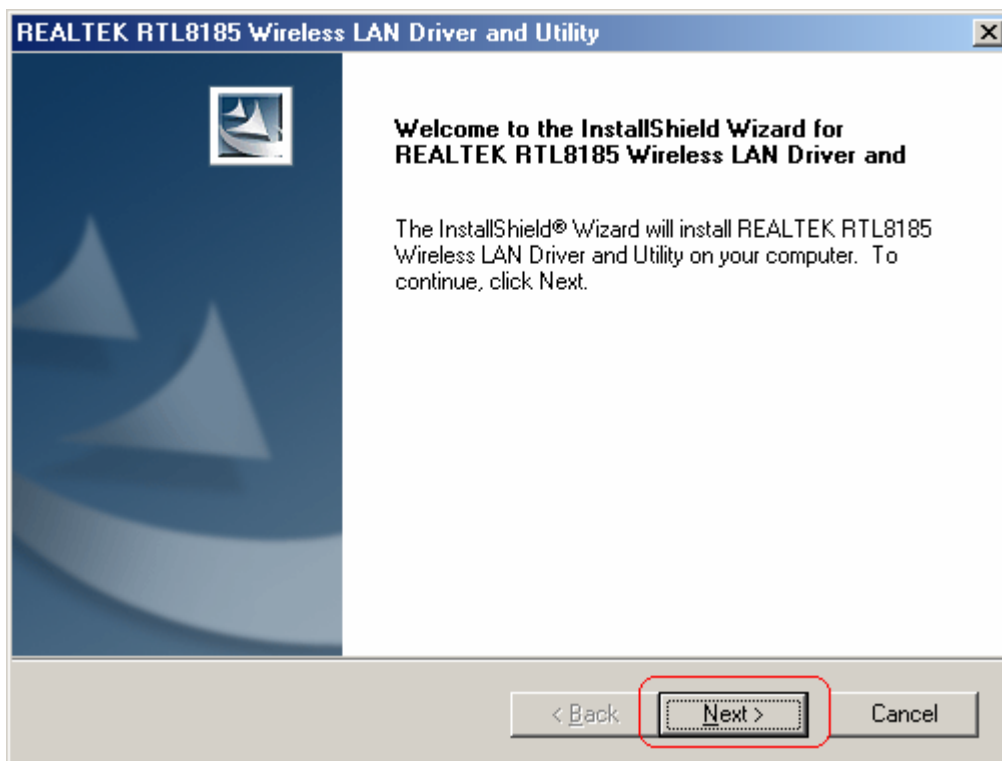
REALTEK RTL8185 Wireless LAN Driver and Utility

×

Welcome to the InstallShield Wizard for REALTEK RTL8185 Wireless LAN Driver and

The InstallShield® Wizard will install REALTEK RTL8185 Wireless LAN Driver and Utility on your computer. To continue, click Next.

< Back

Next >

Cancel